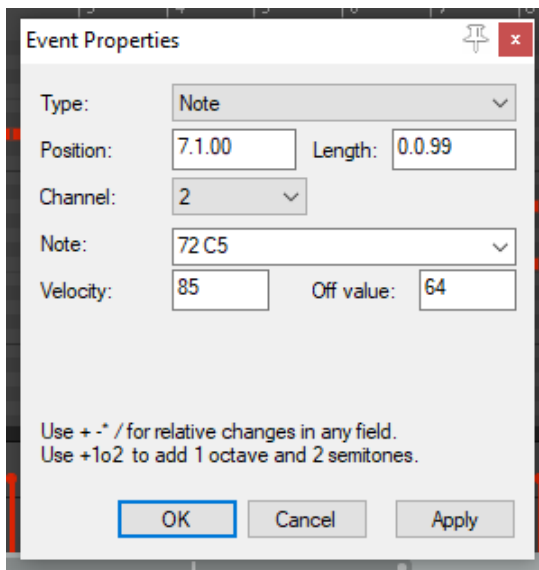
Event Properties

Type: Note

Position: 7.1.00 Length: 0.0.99

Channel: 2

Note: 72 C5

Velocity: 85 Off value: 64

Use + -* / for relative changes in any field.
Use +1o2 to add 1 octave and 2 semitones.

OK Cancel Apply